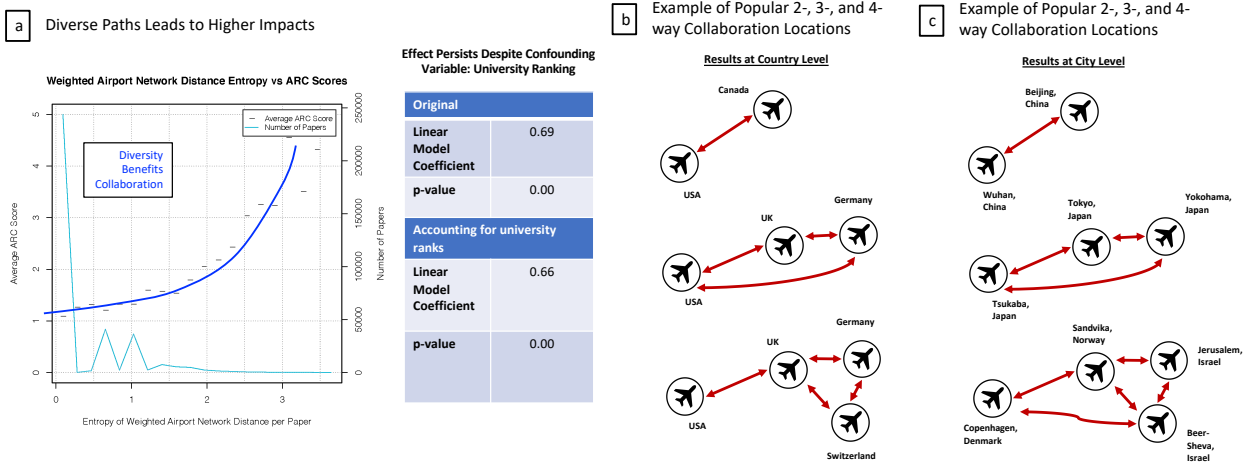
a Diverse Paths Leads to Higher Impacts

Weighted Airport Network Distance Entropy vs ARC Scores

Average ARC Score
Number of Papers

Diversity Benefits Collaboration

Average ARC Score

Number of Papers

0 1 2 3 4 5

0 50000 100000 150000 200000 250000

0 1 2 3

Entropy of Weighted Airport Network Distance per Paper

Effect Persists Despite Confounding Variable: University Ranking

| Original | |
|---|---|
| Linear Model Coefficient | 0.69 |
| p-value | 0.00 |
| **Accounting for university ranks** | |
| Linear Model Coefficient | 0.66 |
| p-value | 0.00 |

b Example of Popular 2-, 3-, and 4-way Collaboration Locations

Results at Country Level

Canada

USA

UK

Germany

USA

UK

Germany

USA

Switzerland

c Example of Popular 2-, 3-, and 4-way Collaboration Locations

Results at City Level

Beijing, China

Wuhan, China

Tokyo, Japan

Yokohama, Japan

Tsukaba, Japan

Sandvika, Norway

Jerusalem, Israel

Copenhagen, Denmark

Beer-Sheva, Israel